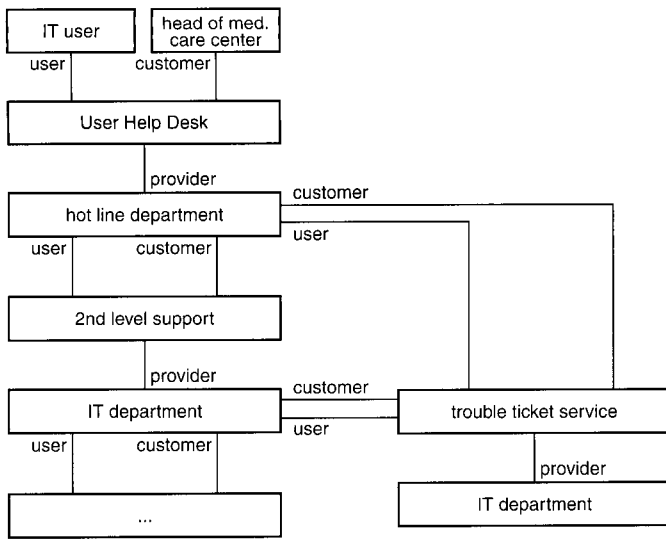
IT user

head of med. care center

user

customer

User Help Desk

provider

customer

hot line department

user

user

customer

2nd level support

provider

customer

IT department

user

trouble ticket service

user

customer

provider

...

IT department